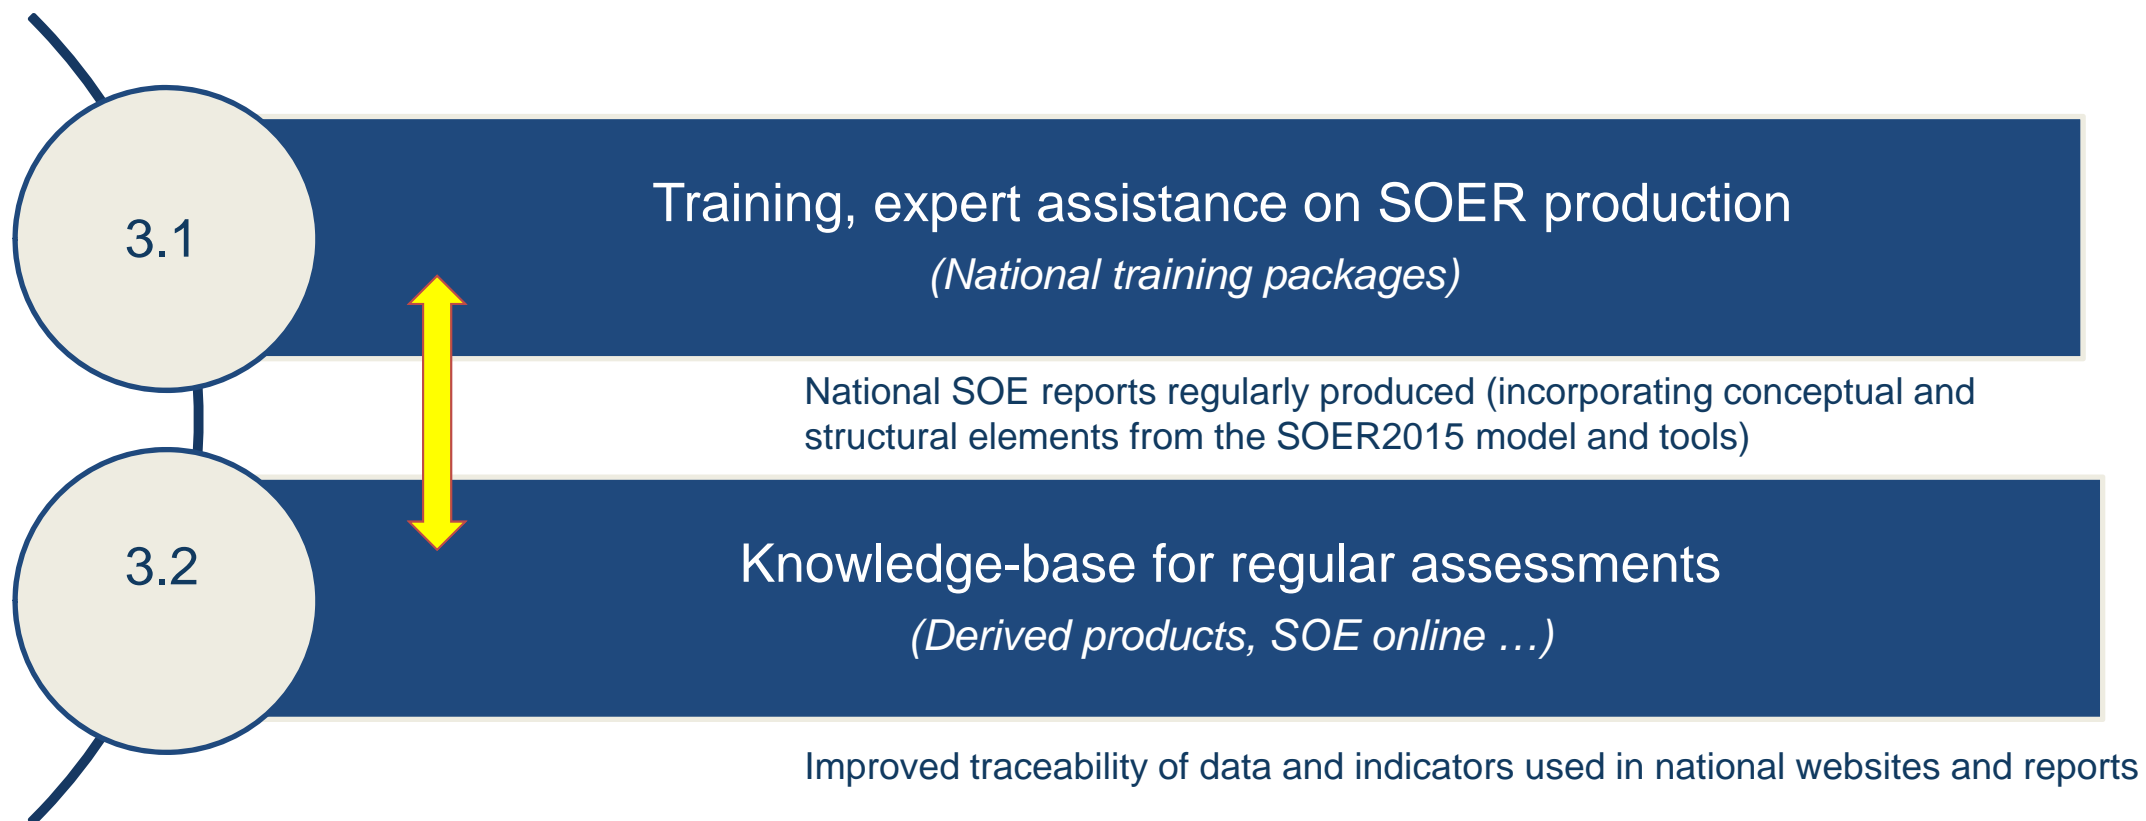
3.1

Training, expert assistance on SOER production

*(National training packages)*

National SOE reports regularly produced (incorporating conceptual and structural elements from the SOER2015 model and tools)

3.2

Knowledge-base for regular assessments

*(Derived products, SOE online …)*

Improved traceability of data and indicators used in national websites and reports